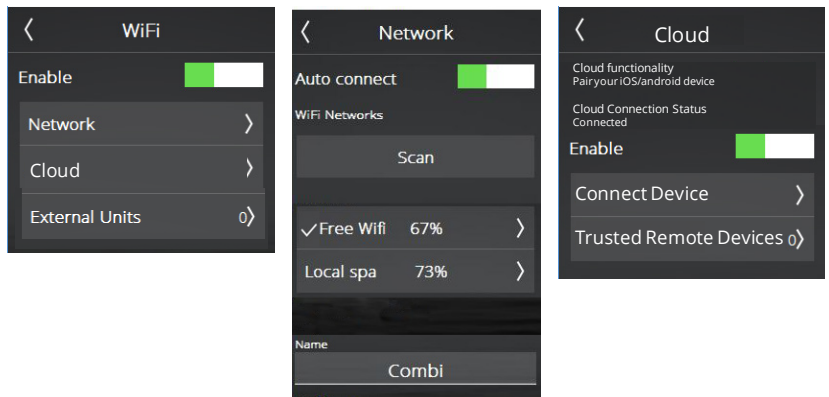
WiFi

Enable

Network

Cloud

External Units 0

Network

Auto connect

WiFi Networks

Scan

✓Free Wifi 67%

Local spa 73%

Name

Combi

Cloud

Cloud functionality
Pairyour iOS/android device

Cloud Connection Status
Connected

Enable

Connect Device

Trusted Remote Devices 0